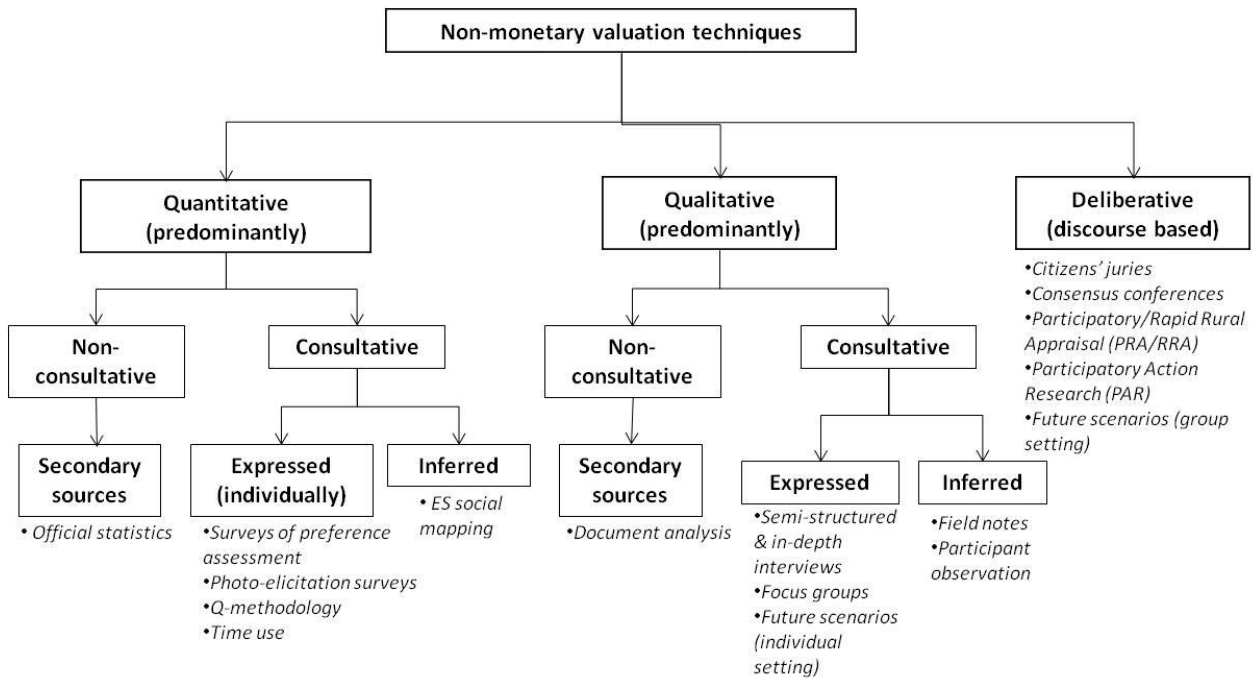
Non-monetary valuation techniques

Quantitative (predominantly)

Non-consultative

Secondary sources

• Official statistics

Consultative

Expressed (individually)

•Surveys of preference assessment
•Photo-elicitation surveys
•Q-methodology
•Time use

Inferred

• ES social mapping

Qualitative (predominantly)

Non-consultative

Secondary sources

•Document analysis

Consultative

Expressed

•Semi-structured & in-depth interviews
•Focus groups
•Future scenarios (individual setting)

Inferred

•Field notes
•Participant observation

Deliberative (discourse based)

•Citizens' juries
•Consensus conferences
•Participatory/Rapid Rural Appraisal (PRA/RRA)
•Participatory Action Research (PAR)
•Future scenarios (group setting)